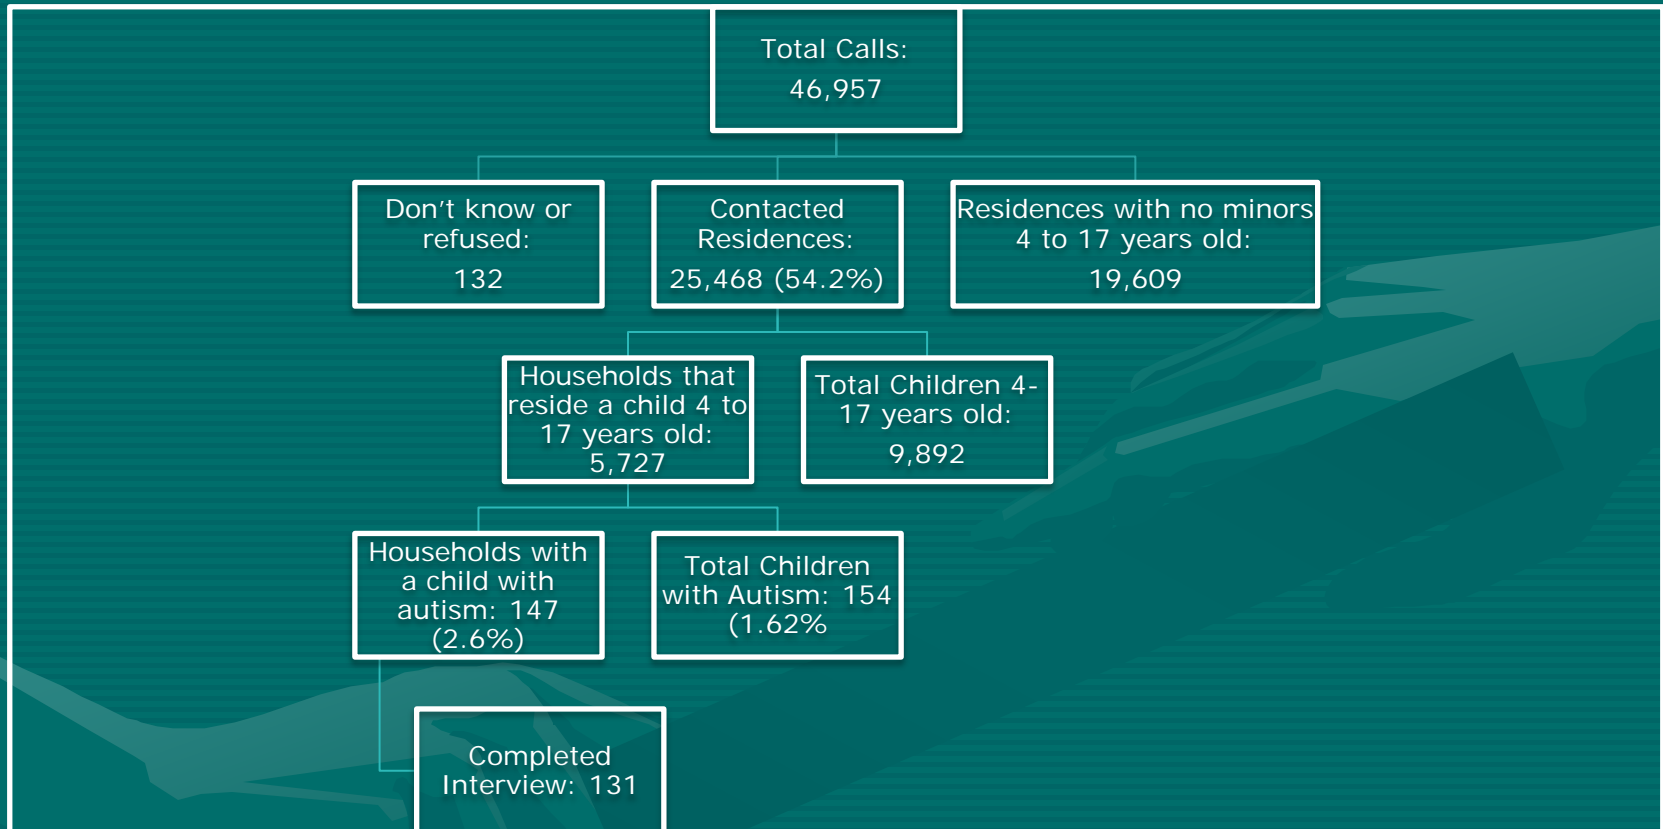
Total Calls: 46,957

Don’t know or refused: 132

Contacted Residences: 25,468 (54.2%)

Residences with no minors 4 to 17 years old: 19,609

Households that reside a child 4 to 17 years old: 5,727

Total Children 4-17 years old: 9,892

Households with a child with autism: 147 (2.6%)

Total Children with Autism: 154 (1.62%

Completed Interview: 131